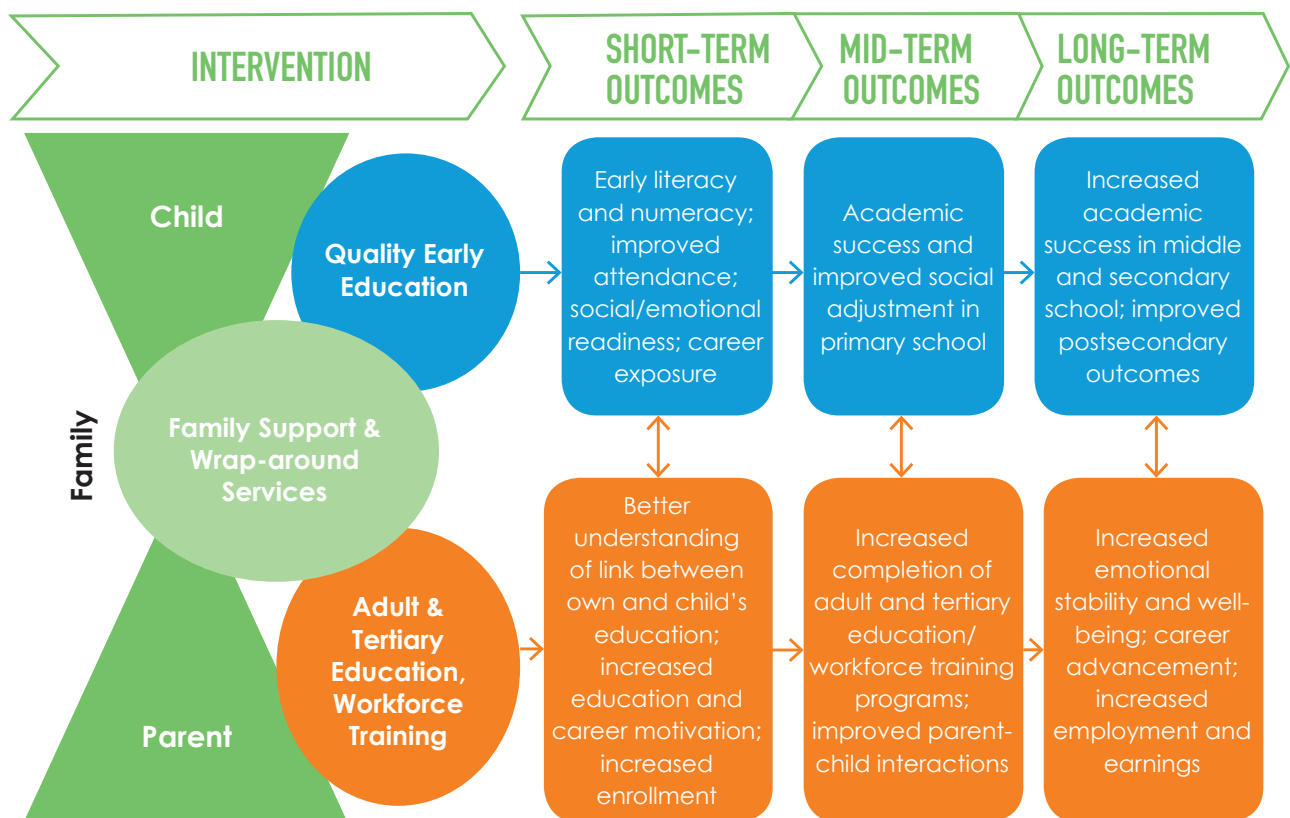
INTERVENTION

SHORT-TERM OUTCOMES

MID-TERM OUTCOMES

LONG-TERM OUTCOMES

Child

Quality Early Education

Family

Family Support & Wrap-around Services

Parent

Adult & Tertiary Education, Workforce Training

Early literacy and numeracy; improved attendance; social/emotional readiness; career exposure

Academic success and improved social adjustment in primary school

Increased academic success in middle and secondary school; improved postsecondary outcomes

Better understanding of link between own and child's education; increased education and career motivation; increased enrollment

Increased completion of adult and tertiary education/ workforce training programs; improved parent-child interactions

Increased emotional stability and well-being; career advancement; increased employment and earnings